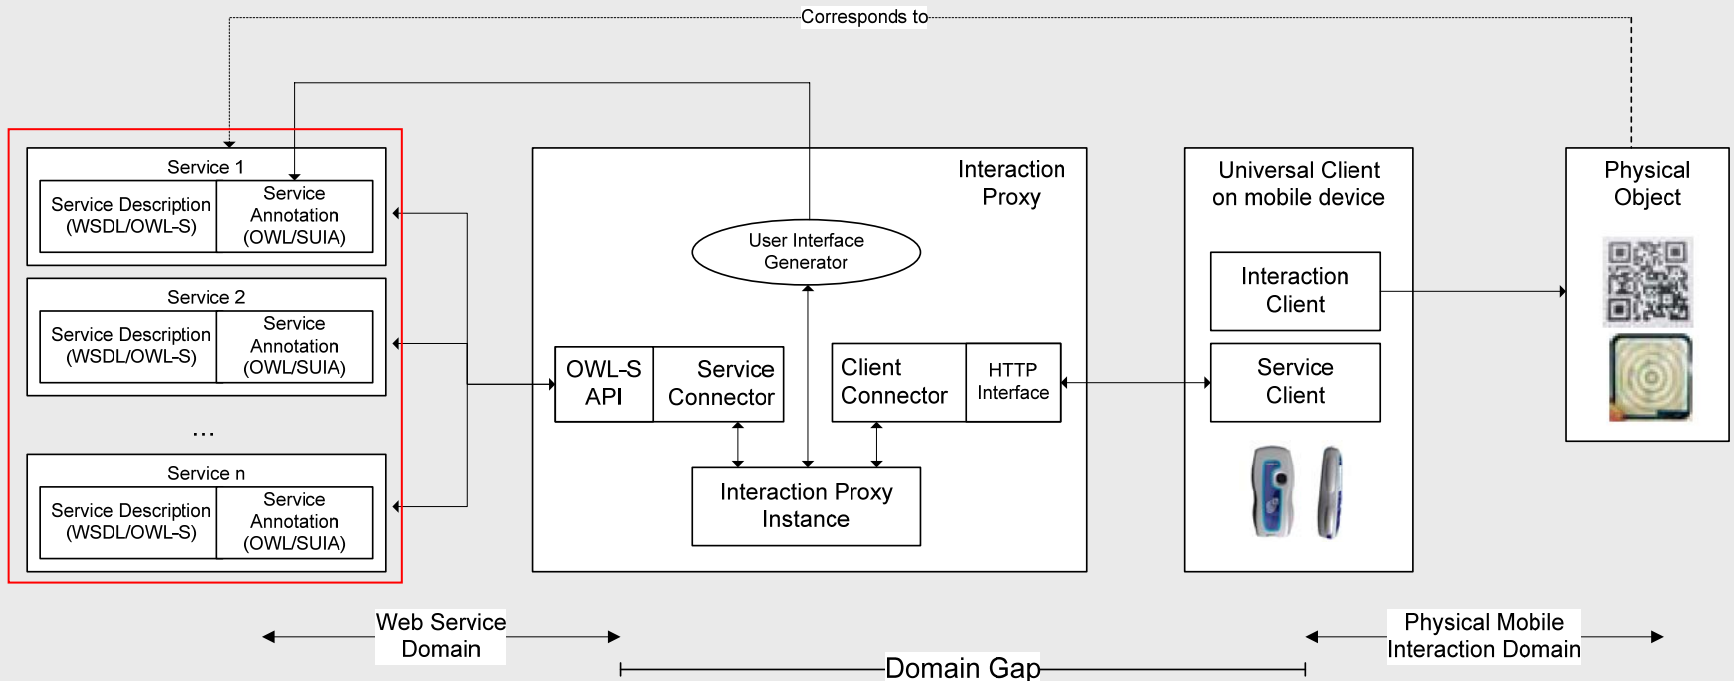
Corresponds to

Service 1
Service Description (WSDL/OWL-S)
Service Annotation (OWL/SUIA)

Service 2
Service Description (WSDL/OWL-S)
Service Annotation (OWL/SUIA)

...

Service n
Service Description (WSDL/OWL-S)
Service Annotation (OWL/SUIA)

Interaction Proxy

User Interface Generator

OWL-S API
Service Connector

Client Connector
HTTP Interface

Interaction Proxy Instance

Universal Client on mobile device

Interaction Client

Service Client

Physical Object

Web Service Domain

Domain Gap

Physical Mobile Interaction Domain